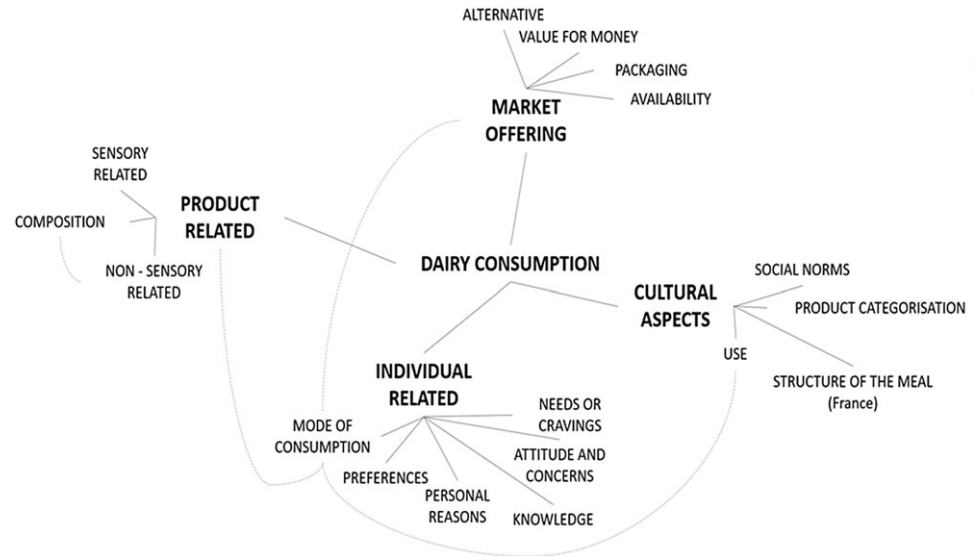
ALTERNATIVE
VALUE FOR MONEY
PACKAGING
AVAILABILITY
MARKET OFFERING

SENSORY RELATED
COMPOSITION
NON - SENSORY RELATED
PRODUCT RELATED

DAIRY CONSUMPTION

CULTURAL ASPECTS
SOCIAL NORMS
PRODUCT CATEGORISATION
USE
STRUCTURE OF THE MEAL (France)

INDIVIDUAL RELATED
MODE OF CONSUMPTION
NEEDS OR CRAVINGS
ATTITUDE AND CONCERNS
PREFERENCES
PERSONAL REASONS
KNOWLEDGE